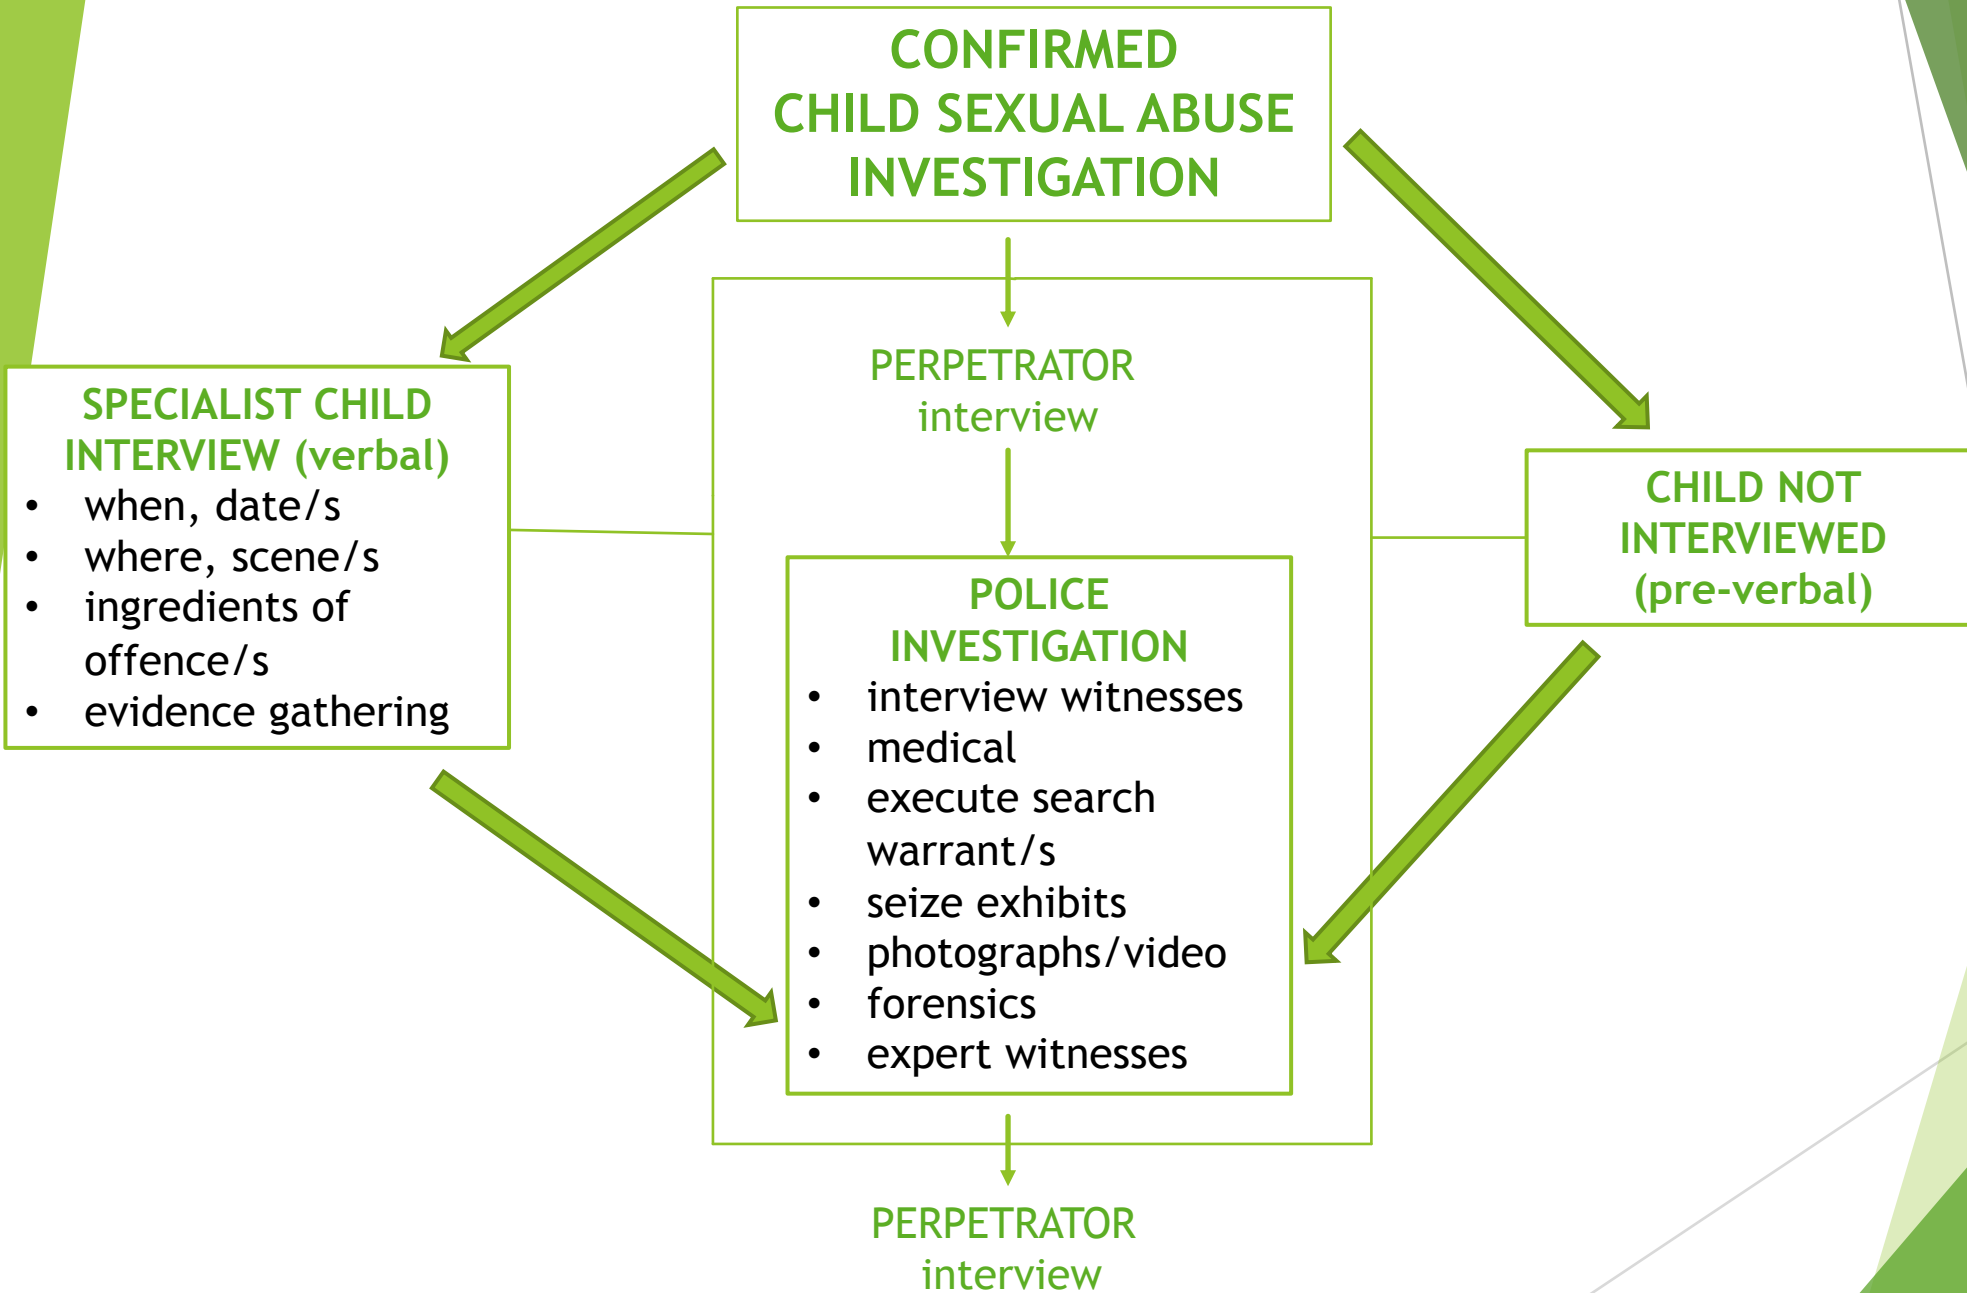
CONFIRMED
CHILD SEXUAL ABUSE
INVESTIGATION

SPECIALIST CHILD INTERVIEW (verbal)
- when, date/s
- where, scene/s
- ingredients of offence/s
- evidence gathering

PERPETRATOR
interview

POLICE INVESTIGATION
- interview witnesses
- medical
- execute search warrant/s
- seize exhibits
- photographs/video
- forensics
- expert witnesses

CHILD NOT INTERVIEWED (pre-verbal)

PERPETRATOR
interview